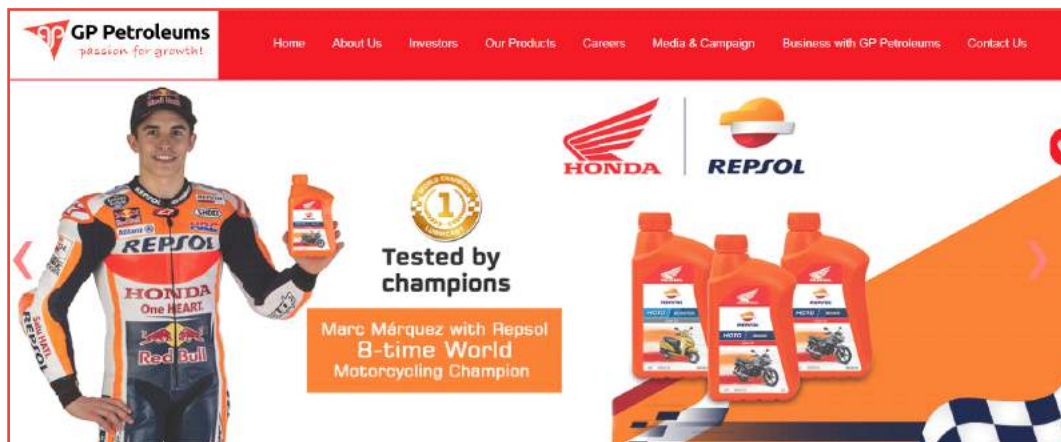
GP Petroleums
passion for growth!

Home About Us Investors Our Products Careers Media & Campaign Business with GP Petroleums Contact Us

REPSOL
HONDA
One HEART.
Red Bull

Tested by champions

Marc Márquez with Repsol
8-time World
Motorcycling Champion

HONDA REPSOL